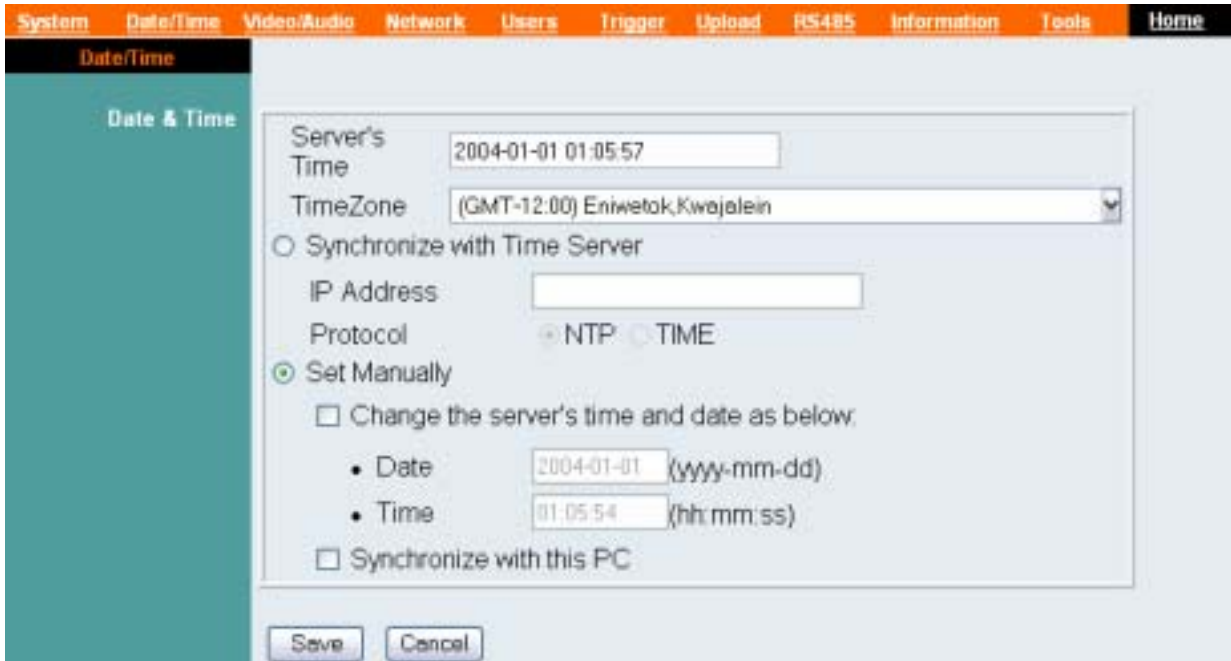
System Date/Time Video/Audio Network Users Trigger Upload RS485 Information Tools Home

Date/Time

Date & Time

Server's Time 2004-01-01 01:05:57

TimeZone (GMT-12:00) Eniwetok,Kwajalein

Synchronize with Time Server

IP Address

Protocol NTP TIME

Set Manually

Change the server's time and date as below:

• Date 2004-01-01 (yyyy-mm-dd)

• Time 01:05:54 (hh:mm:ss)

Synchronize with this PC

Save Cancel